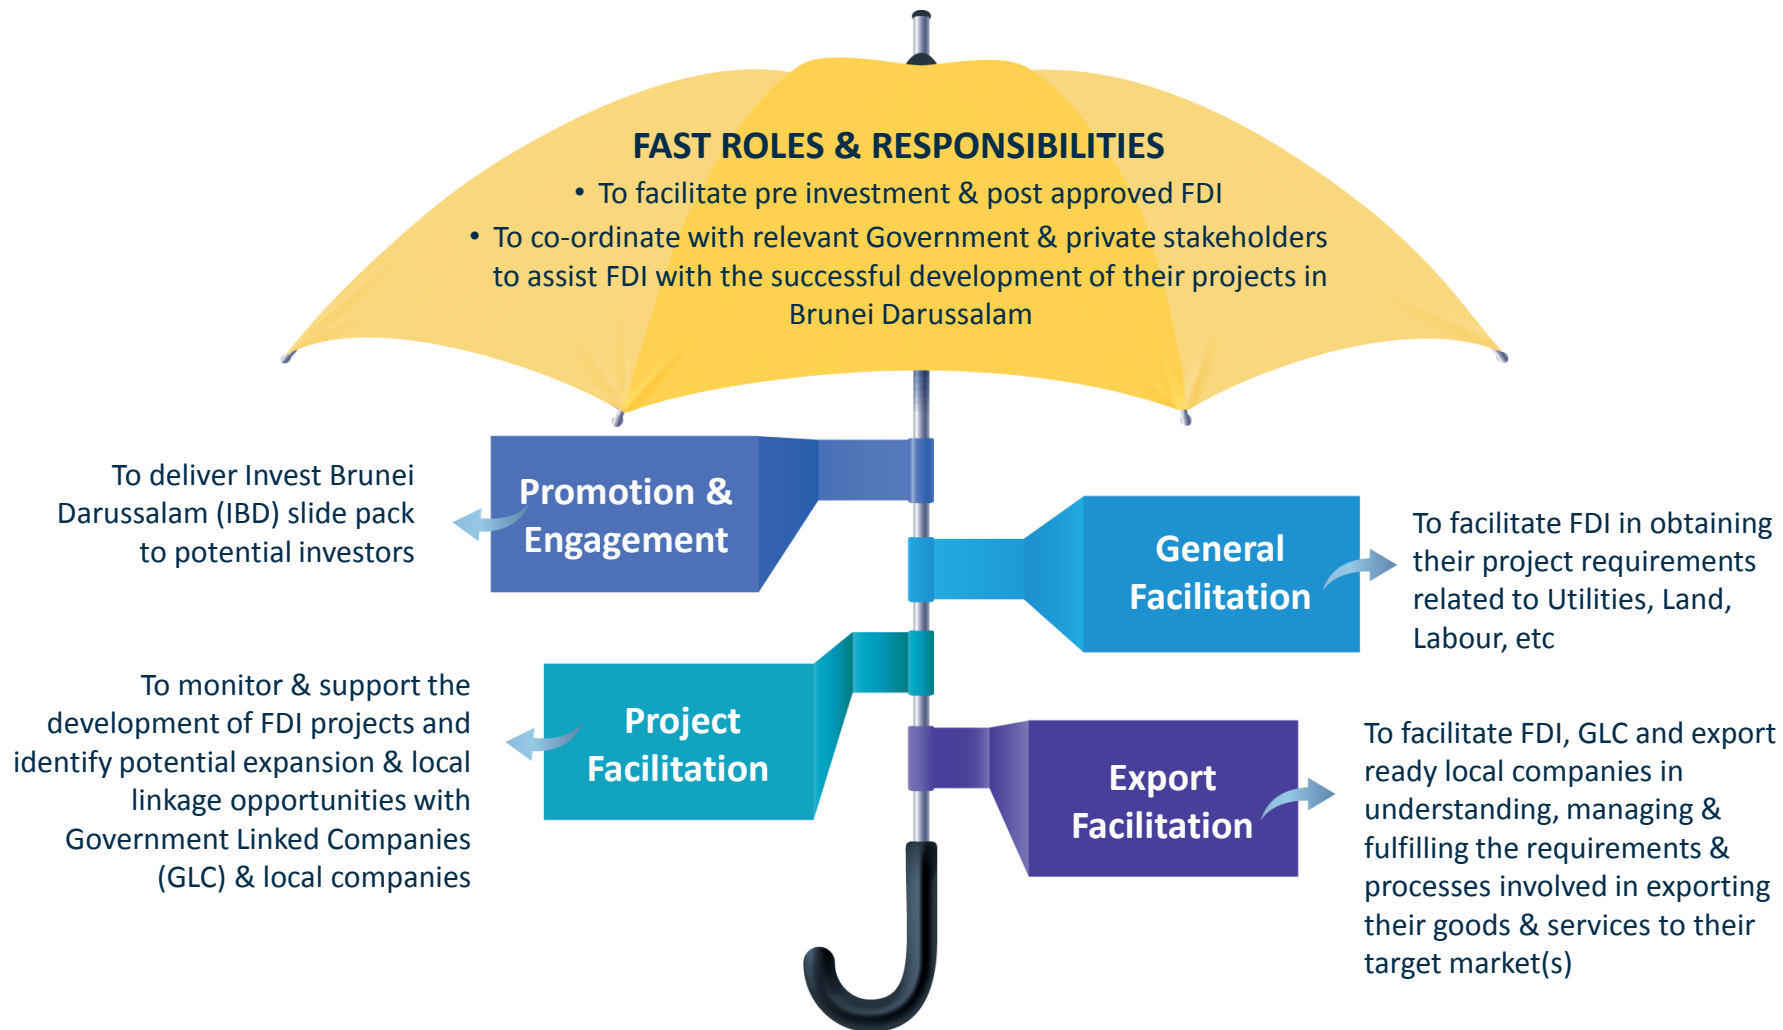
FAST ROLES & RESPONSIBILITIES

• To facilitate pre investment & post approved FDI

• To co-ordinate with relevant Government & private stakeholders to assist FDI with the successful development of their projects in Brunei Darussalam

To deliver Invest Brunei Darussalam (IBD) slide pack to potential investors

Promotion & Engagement

General Facilitation

To facilitate FDI in obtaining their project requirements related to Utilities, Land, Labour, etc

To monitor & support the development of FDI projects and identify potential expansion & local linkage opportunities with Government Linked Companies (GLC) & local companies

Project Facilitation

Export Facilitation

To facilitate FDI, GLC and export ready local companies in understanding, managing & fulfilling the requirements & processes involved in exporting their goods & services to their target market(s)